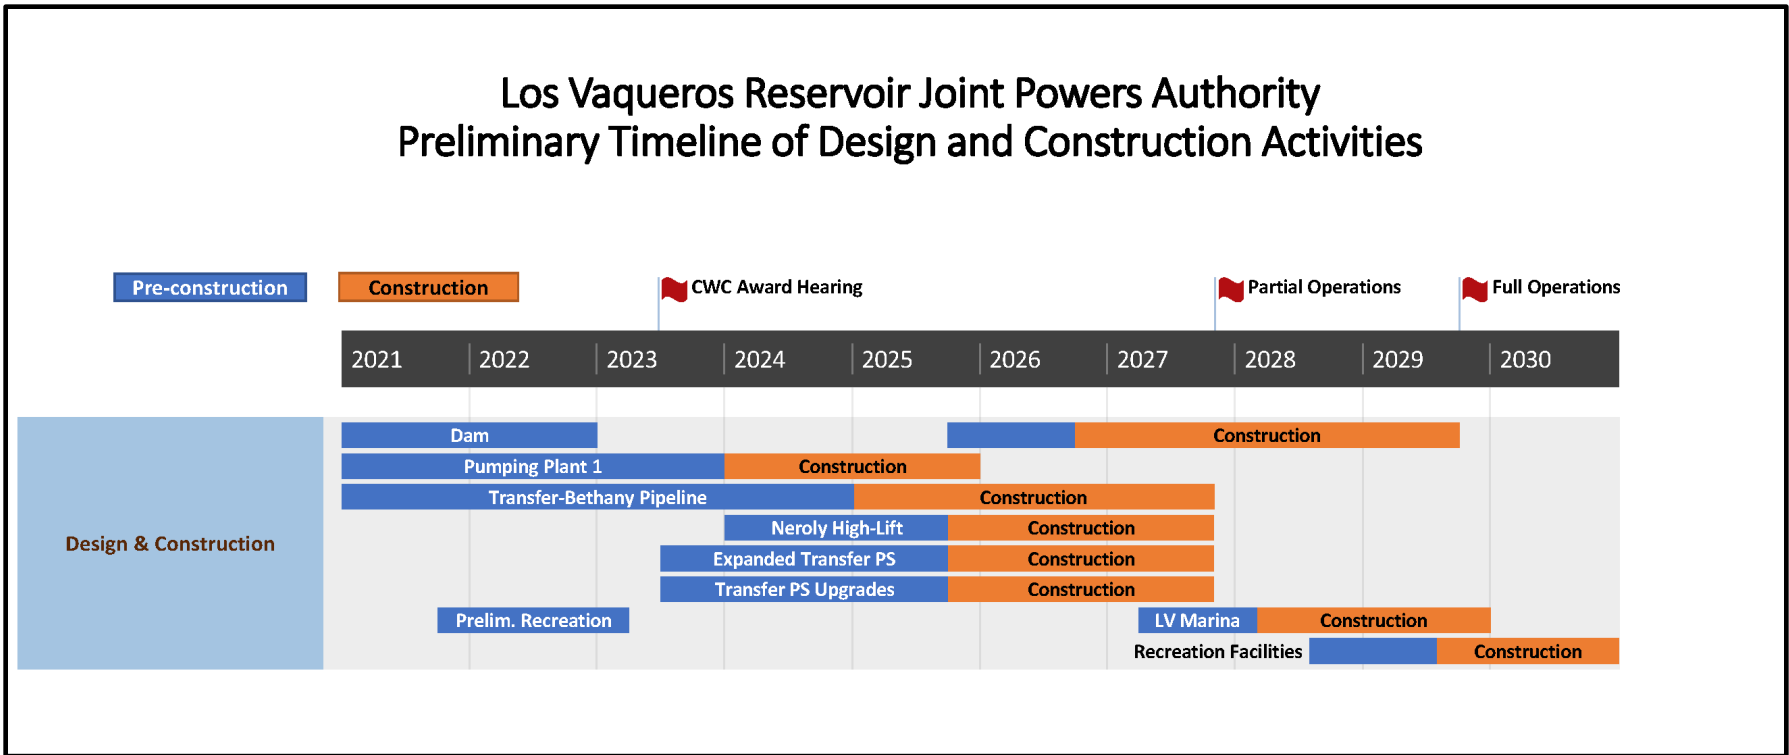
Los Vaqueros Reservoir Joint Powers Authority
Preliminary Timeline of Design and Construction Activities

Pre-construction

Construction

CWC Award Hearing

Partial Operations

Full Operations

2021 2022 2023 2024 2025 2026 2027 2028 2029 2030

Design & Construction

Dam

Construction

Pumping Plant 1

Construction

Transfer-Bethany Pipeline

Construction

Neroly High-Lift

Construction

Expanded Transfer PS

Construction

Transfer PS Upgrades

Construction

Prelim. Recreation

LV Marina

Construction

Recreation Facilities

Construction